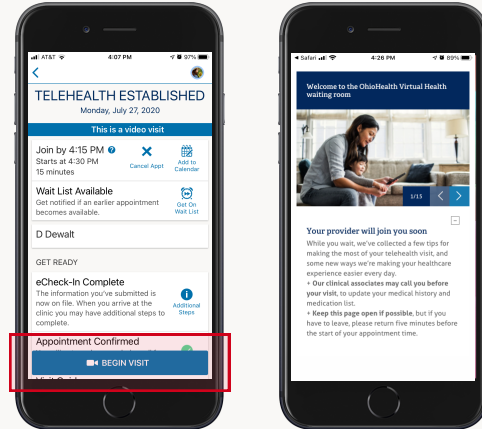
AT&T 4:07 PM 97%

TELEHEALTH ESTABLISHED
Monday, July 27, 2020

This is a video visit

Join by 4:15 PM
Starts at 4:30 PM
15 minutes

Cancel Appt

Add to Calendar

Wait List Available
Get notified if an earlier appointment becomes available.

Get On Wait List

D Dewalt

GET READY

eCheck-In Complete
The information you've submitted is now on file. When you arrive at the clinic you may have additional steps to complete.

Additional Steps

Appointment Confirmed

BEGIN VISIT

Safari 4:26 PM 89%

Welcome to the OhioHealth Virtual Health waiting room

1/13

Your provider will join you soon
While you wait, we've collected a few tips for making the most of your telehealth visit, and some new ways we're making your healthcare experience easier every day.
+ Our clinical associates may call you before your visit, to update your medical history and medication list.
+ Keep this page open if possible, but if you have to leave, please return five minutes before the start of your appointment time.